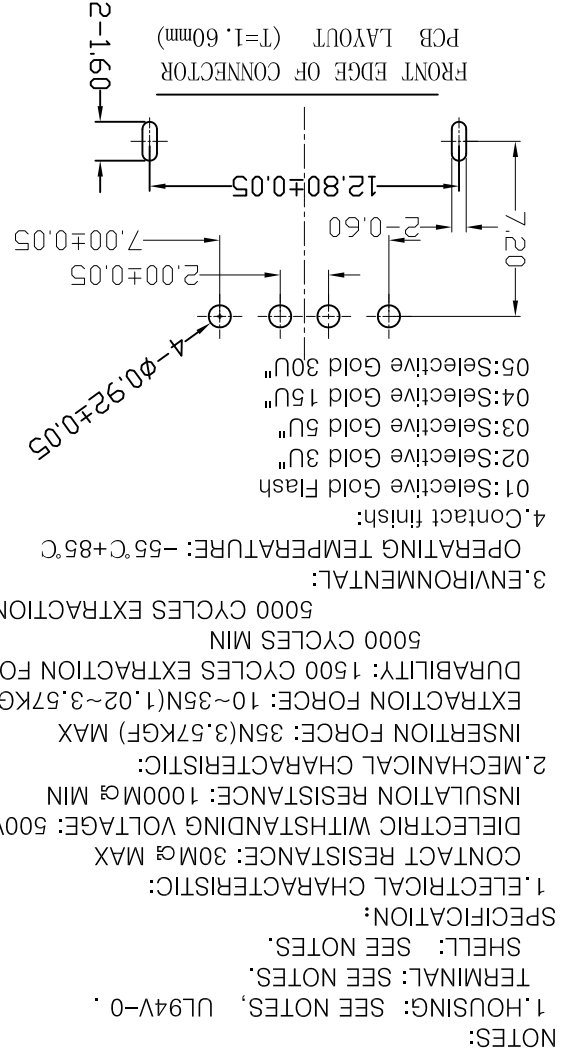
NOTES:
1.HOUSING: SEE NOTES, UL94V-0 .
TERMINAL: SEE NOTES.
SHELL: SEE NOTES.
SPECIFICATION:
1.ELECTRICAL CHARACTERISTIC:
CONTACT RESISTANCE: 30MΩ MAX
DIELECTRIC WITHSTANDING VOLTAGE: 500V
INSULATION RESISTANCE: 1000MΩ MIN
2.MECHANICAL CHARACTERISTIC:
INSERTION FORCE: 35N(3.57KGF) MAX
EXTRACTION FORCE: 10~35N(1.02~3.57KG
DURABILITY: 1500 CYCLES EXTRACTION FO
5000 CYCLES MIN
5000 CYCLES EXTRACTION
3.ENVIRONMENTAL:
OPERATING TEMPERATURE: -55°C+85°C
4.Contact finish:
01:Selective Gold Flash
02:Selective Gold 3U"
03:Selective Gold 5U"
04:Selective Gold 15U"
05:Selective Gold 30U"

FRONT EDGE OF CONNECTOR
PCB LAYOUT (T=1.60mm)
2-1.60
12.80±0.05
2-0.60
7.20
7.00±0.05
2.00±0.05
4-Φ0.92±0.05